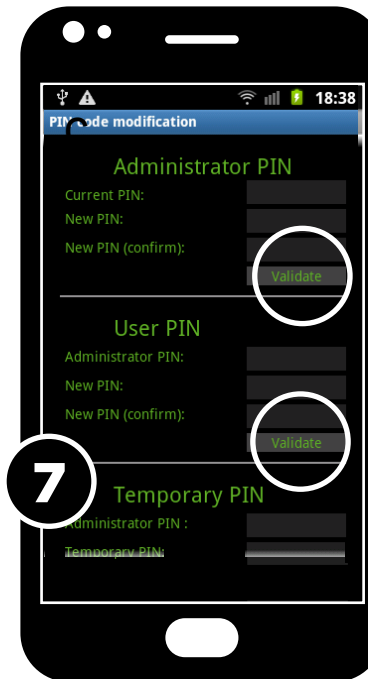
18:38
PIN code modification

Administrator PIN
Current PIN:
New PIN:
New PIN (confirm):
Validate

User PIN
Administrator PIN:
New PIN:
New PIN (confirm):
Validate

7

Temporary PIN
Administrator PIN :
Temporary PIN: